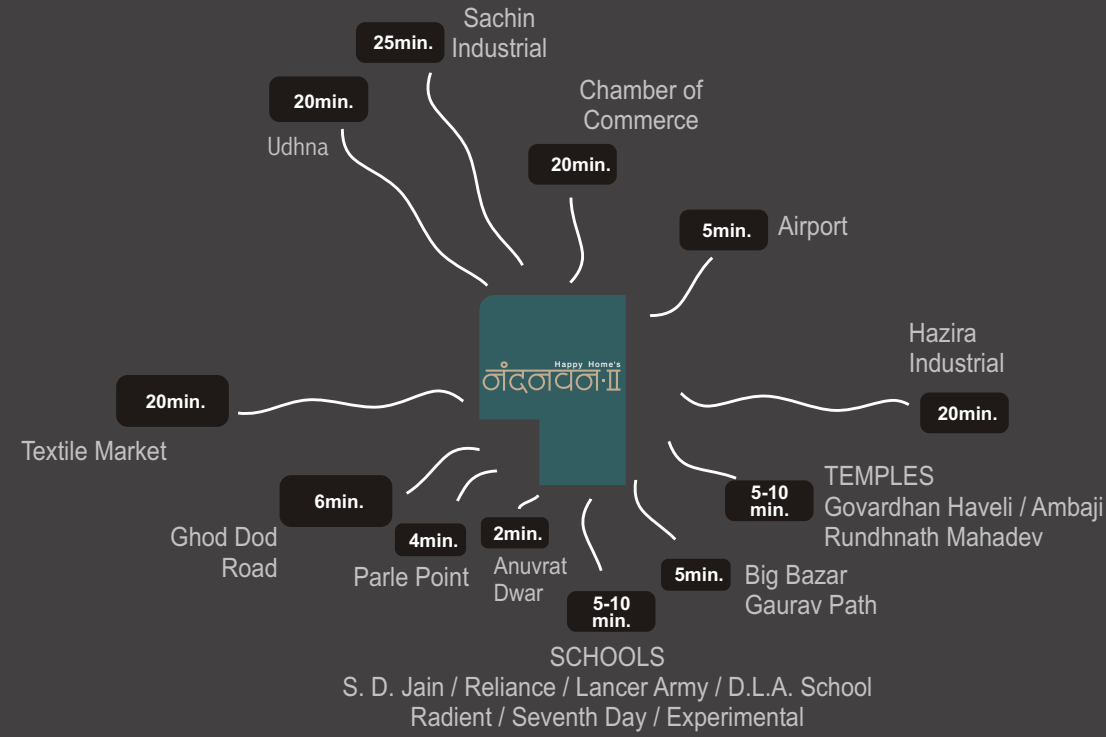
Sachin Industrial

25min.

20min.

Udhna

Chamber of Commerce

20min.

5min. Airport

Happy Home's
नंदनवन-II

Hazira Industrial

20min.

20min.

Textile Market

TEMPLES
Govardhan Haveli / Ambaji
Rundhnath Mahadev

5-10 min.

6min.

Ghod Dod Road

4min.

Parle Point

2min.

Anuvrat Dwar

5min. Big Bazar Gaurav Path

5-10 min.

SCHOOLS
S. D. Jain / Reliance / Lancer Army / D.L.A. School
Radient / Seventh Day / Experimental